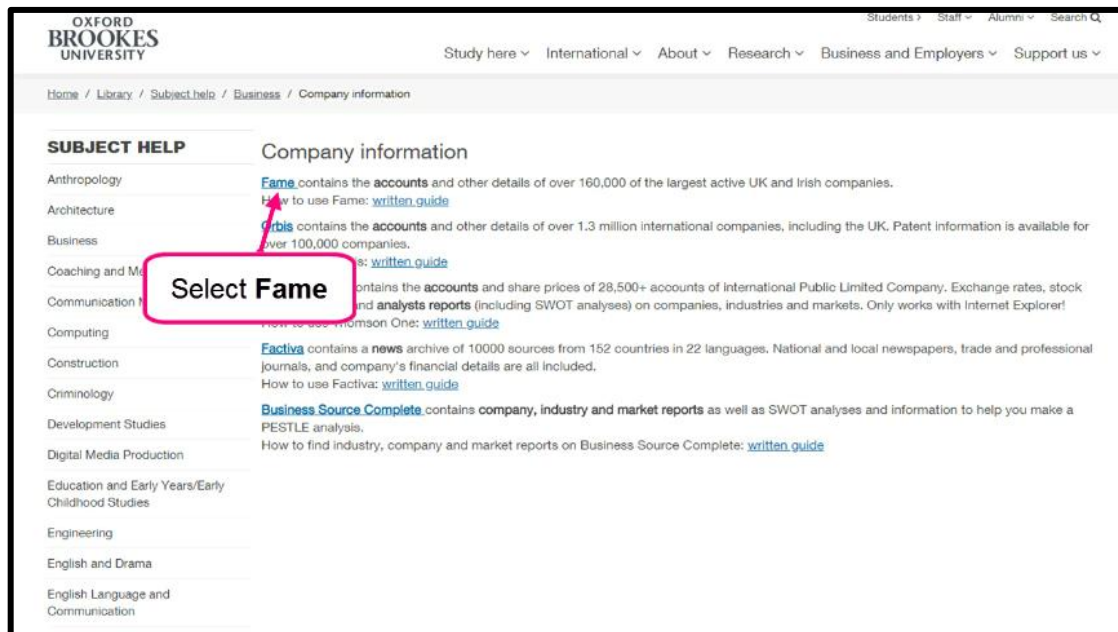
OXFORD BROOKES UNIVERSITY

Students › Staff ⌄ Alumni ⌄ Search

Study here ⌄ International ⌄ About ⌄ Research ⌄ Business and Employers ⌄ Support us ⌄

Home / Library / Subject help / Business / Company information

SUBJECT HELP

Anthropology

Architecture

Business

Coaching and Me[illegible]

Communication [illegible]

Computing

Construction

Criminology

Development Studies

Digital Media Production

Education and Early Years/Early Childhood Studies

Engineering

English and Drama

English Language and Communication

Company information

Fame contains the accounts and other details of over 160,000 of the largest active UK and Irish companies.
H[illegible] to use Fame: written guide

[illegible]rbis contains the accounts and other details of over 1.3 million international companies, including the UK. Patent information is available for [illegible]ver 100,000 companies.
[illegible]s: written guide

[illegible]ontains the accounts and share prices of 28,500+ accounts of international Public Limited Company. Exchange rates, stock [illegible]nd analysts reports (including SWOT analyses) on companies, industries and markets. Only works with Internet Explorer!
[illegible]omson One: written guide

Select Fame

Factiva contains a news archive of 10000 sources from 152 countries in 22 languages. National and local newspapers, trade and professional journals, and company's financial details are all included.
How to use Factiva: written guide

Business Source Complete contains company, industry and market reports as well as SWOT analyses and information to help you make a PESTLE analysis.
How to find industry, company and market reports on Business Source Complete: written guide